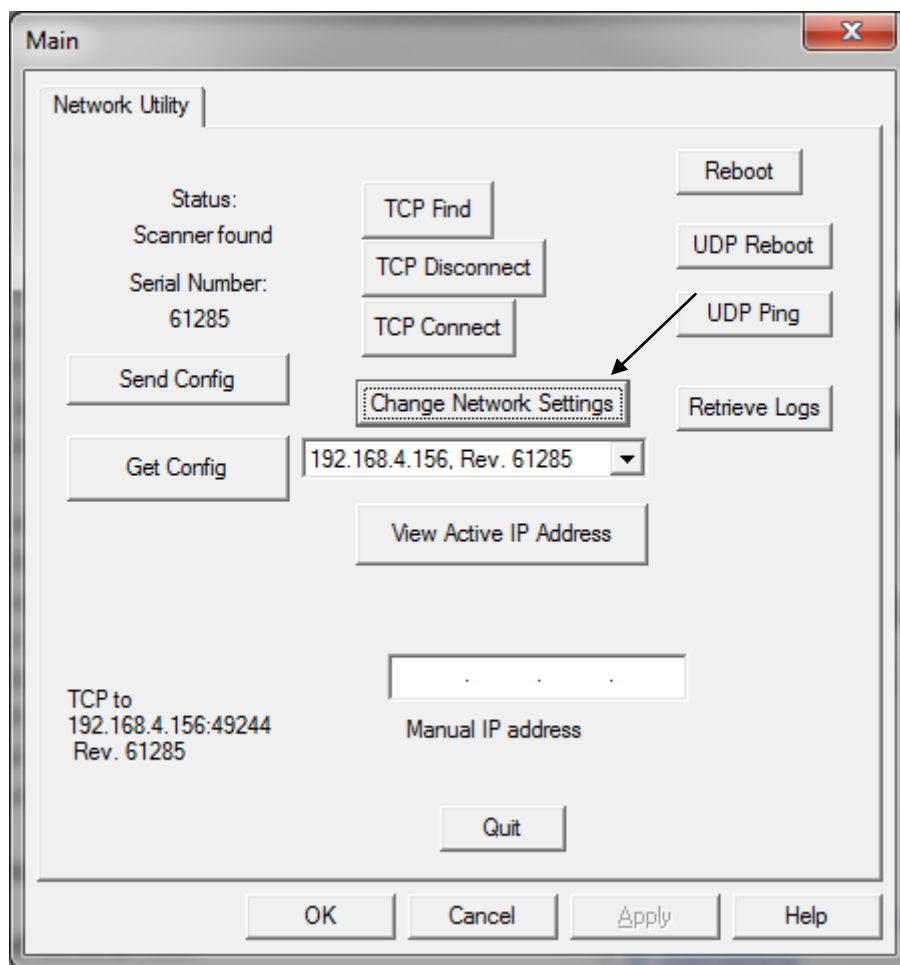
Main

Network Utility

Status:
Scanner found

Serial Number:
61285

TCP Find

TCP Disconnect

TCP Connect

Reboot

UDP Reboot

UDP Ping

Send Config

Change Network Settings

Retrieve Logs

Get Config

192.168.4.156, Rev. 61285

View Active IP Address

TCP to
192.168.4.156:49244
Rev. 61285

. . .

Manual IP address

Quit

OK

Cancel

Apply

Help